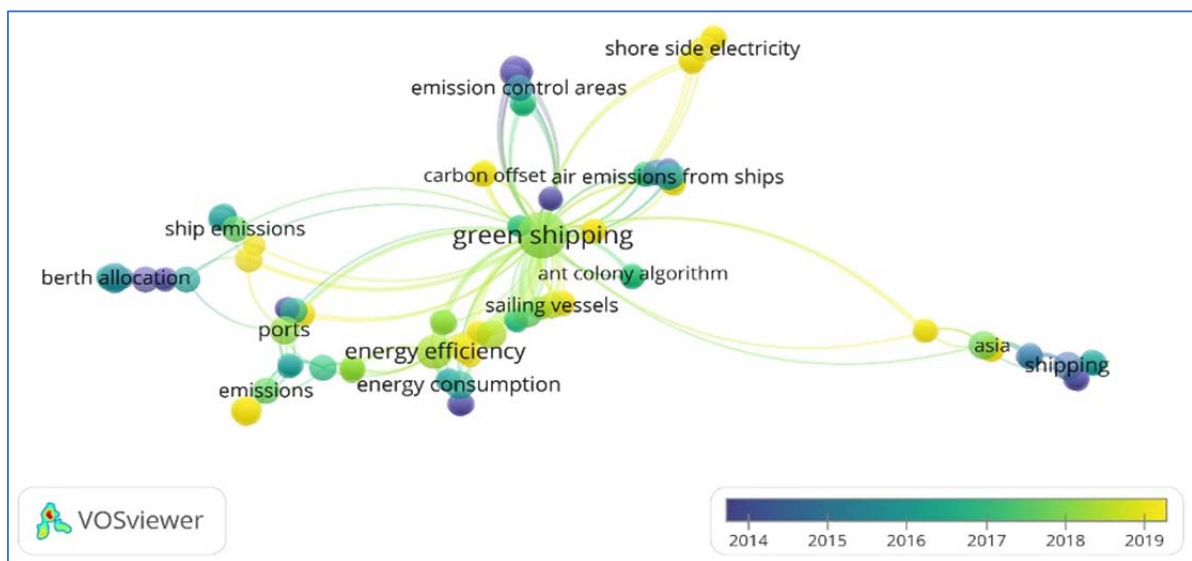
shore side electricity
emission control areas
carbon offset air emissions from ships
ship emissions
green shipping
berth allocation
ant colony algorithm
sailing vessels
ports
energy efficiency
asia
shipping
energy consumption
emissions

VOSviewer

2014 2015 2016 2017 2018 2019